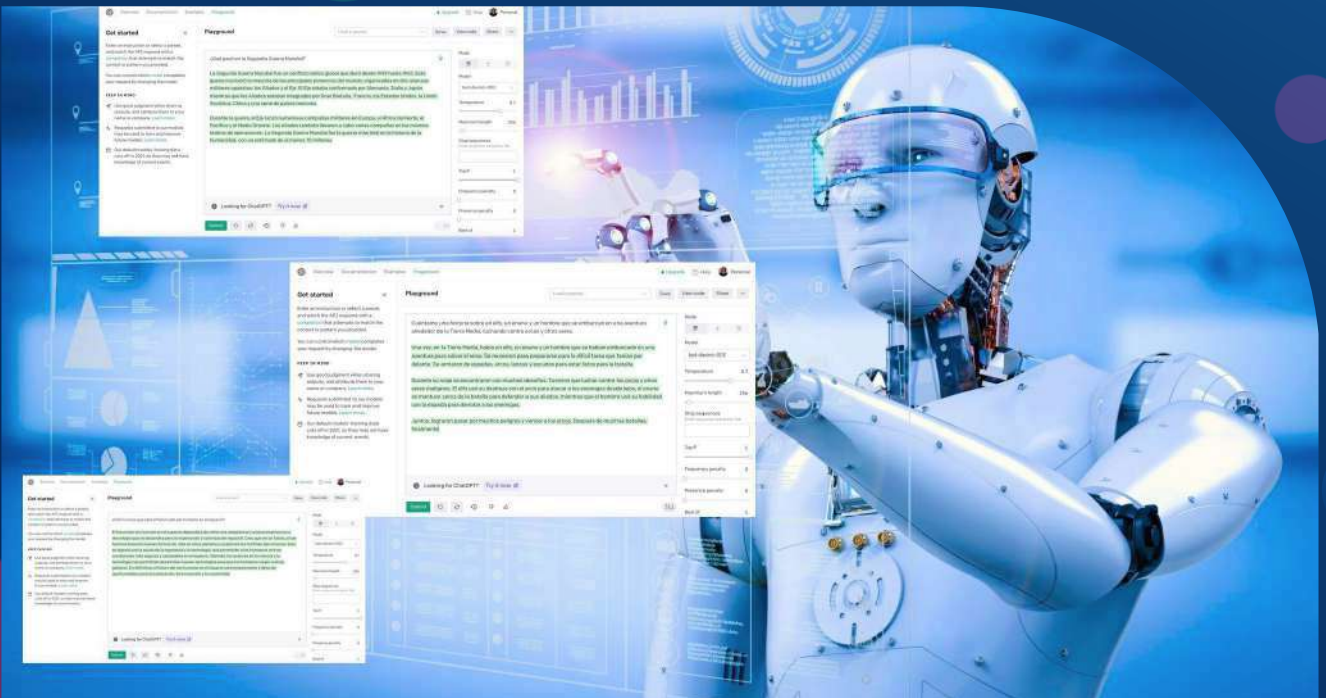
Get started

Playground

¿Qué pasó en la Segunda Guerra Mundial?

Looking for ChatGPT? Try it now

Submit

Get started

Playground

Looking for ChatGPT? Try it now

Submit

Get started

Playground

Looking for ChatGPT? Try it now

Submit